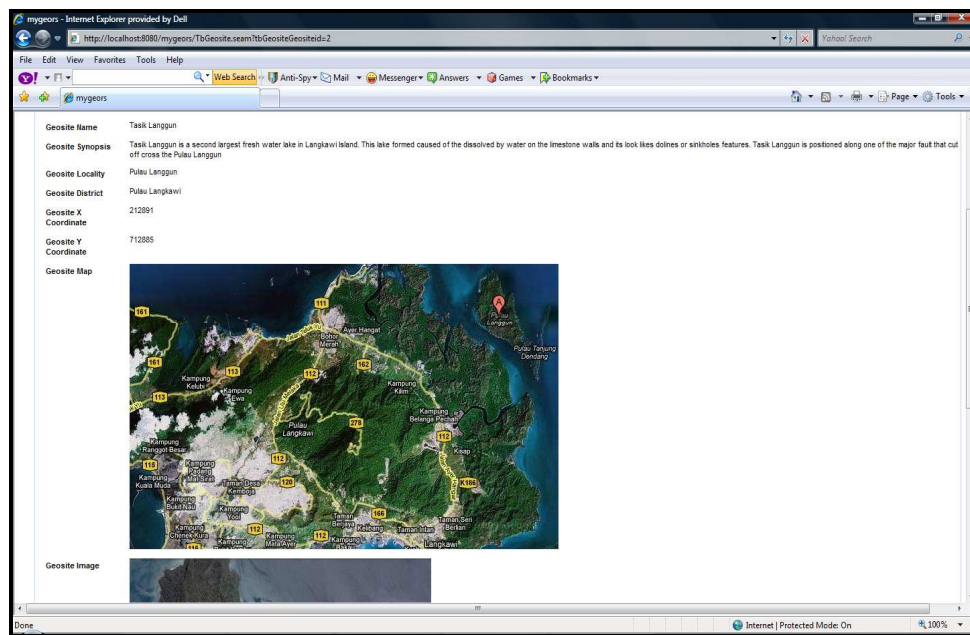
mygeors - Internet Explorer provided by Dell

http://localhost:8080/mygeors/TbGeosite.seam?tbGeositeGeositeid=2

Yahoo! Search

File Edit View Favorites Tools Help

Web Search Anti-Spy Mail Messenger Answers Games Bookmarks

mygeors

Page Tools

| | |
|---|---|
| Geosite Name | Tasik Langgun |
| Geosite Synopsis | Tasik Langgun is a second largest fresh water lake in Langkawi Island. This lake formed caused of the dissolved by water on the limestone walls and its look likes dolines or sinkholes features. Tasik Langgun is positioned along one of the major fault that cut off cross the Pulau Langgun |
| Geosite Locality | Pulau Langgun |
| Geosite District | Pulau Langkawi |
| Geosite X Coordinate | 212891 |
| Geosite Y Coordinate | 712885 |
| Geosite Map | |
| Geosite Image | |

A
Pulau Langgun
Pulau Tanjung Dendang
111
161
Ayer Hangat
Bohor Merah
162
161
113
112
Kampung Kelubi
Kampung Ewa
113
Kampung Kilim
Kampung Belanga Pechah
278
Pulau Langkawi
112
Kampung Ranggot Besar
112
Kisap
115
Kampung Padang Mat Sirat
Kampung Kuala Muda
120
Taman Desa Kemboja
K186
Kampung Bukit Nau
Kampung Yooi
Taman Berjaya
166
Kelibang
Taman Intan
Taman Seri Berkan
Kampung Chenek Kura
112
Kampung Mata Ayer
112
Kampung
Langkawi
116

Done
Internet | Protected Mode: On
100%